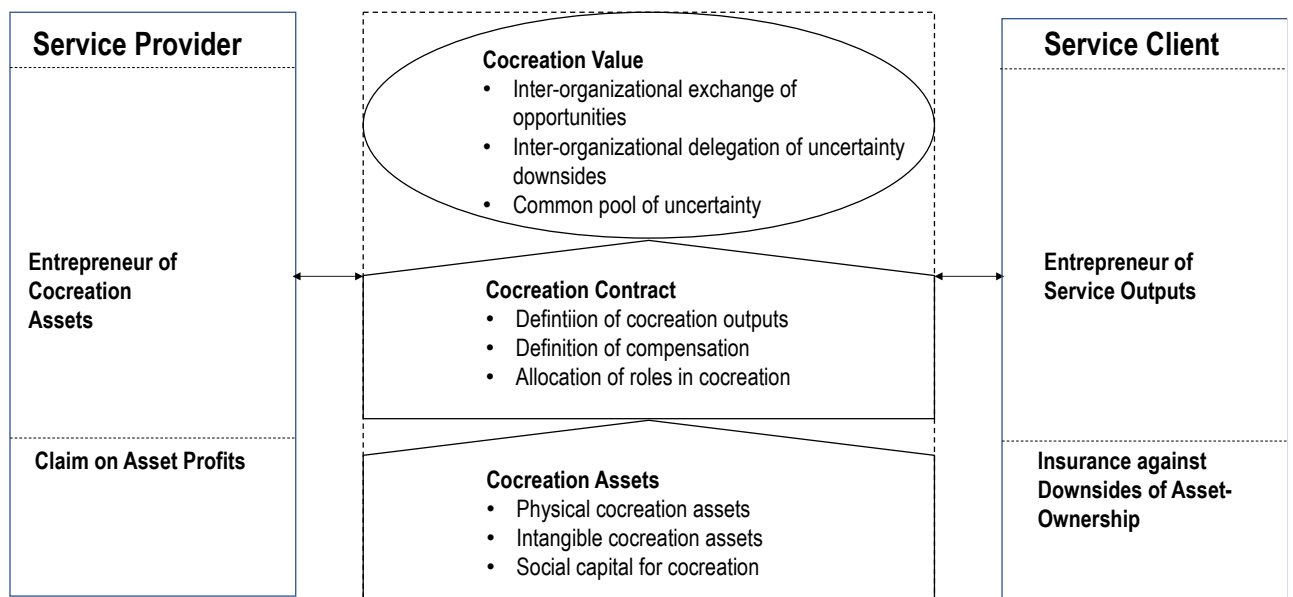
Service Provider

Entrepreneur of Cocreation Assets

Claim on Asset Profits

Cocreation Value
- Inter-organizational exchange of opportunities
- Inter-organizational delegation of uncertainty downsides
- Common pool of uncertainty

Cocreation Contract
- Defintiion of cocreation outputs
- Definition of compensation
- Allocation of roles in cocreation

Cocreation Assets
- Physical cocreation assets
- Intangible cocreation assets
- Social capital for cocreation

Service Client

Entrepreneur of Service Outputs

Insurance against Downsides of Asset-Ownership